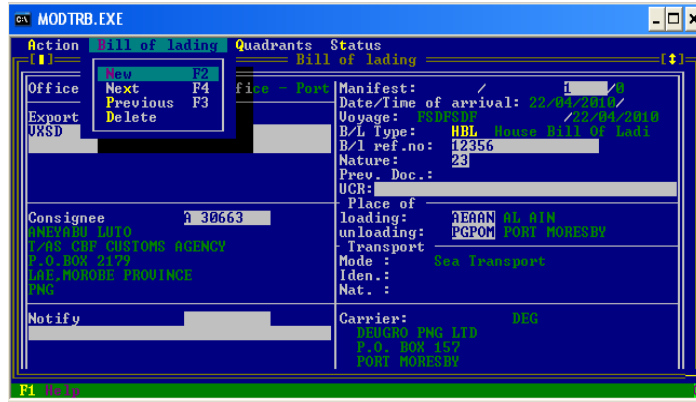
MODTRB.EXE

Action Bill of lading Quadrants Status

[■] Bill of lading [↕]

New F2
Next F4
Previous F3
Delete

Office fice - Port

Export
VXSD

Manifest: / 1 /0
Date/Time of arrival: 22/04/2010/
Voyage: FSDFSDF /22/04/2010
B/L Type: HBL House Bill Of Ladi
B/l ref.no: 12356
Nature: 23
Prev. Doc.:
UCR:

Place of
loading: AEAAN AL AIN
unloading: PGPOM PORT MORESBY

Transport
Mode : Sea Transport
Iden.:
Nat. :

Consignee A 30663
ANEYABU LUTO
T/AS CBF CUSTOMS AGENCY
P.O.BOX 2179
LAE,MOROBE PROVINCE
PNG

Notify

Carrier: DEG
DEUGRO PNG LTD
P.O. BOX 157
PORT MORESBY

F1 Help